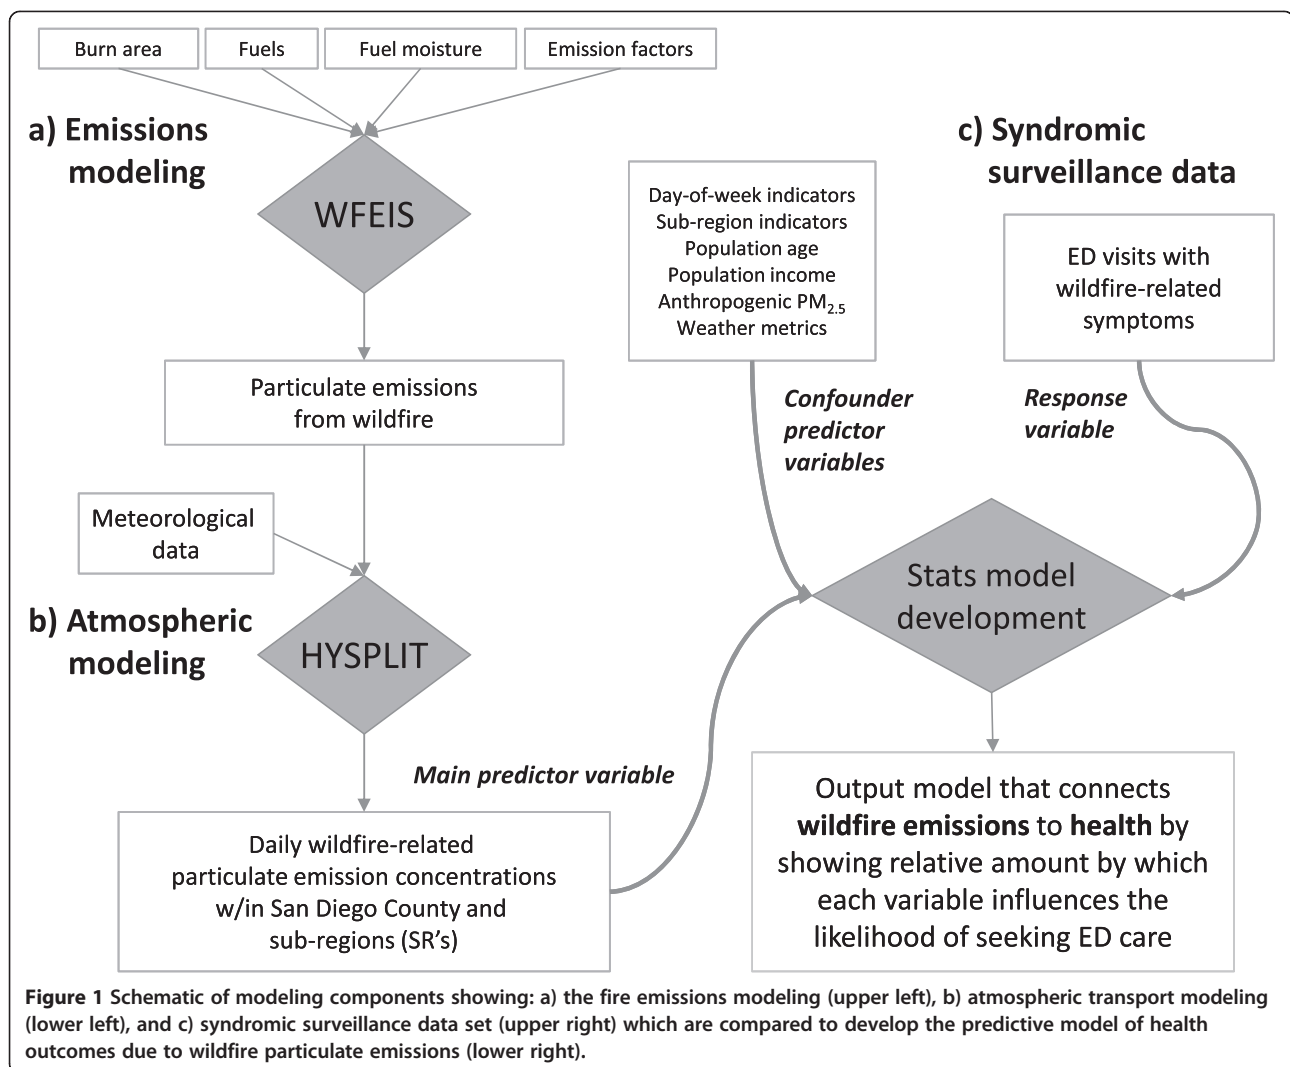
Burn area
Fuels
Fuel moisture
Emission factors

a) Emissions modeling

WFEIS

Particulate emissions from wildfire

Meteorological data

b) Atmospheric modeling

HYSPLIT

Daily wildfire-related particulate emission concentrations w/in San Diego County and sub-regions (SR's)

Main predictor variable

Day-of-week indicators
Sub-region indicators
Population age
Population income
Anthropogenic $PM_{2.5}$
Weather metrics

Confounder predictor variables

c) Syndromic surveillance data

ED visits with wildfire-related symptoms

Response variable

Stats model development

Output model that connects **wildfire emissions** to **health** by showing relative amount by which each variable influences the likelihood of seeking ED care

**Figure 1** Schematic of modeling components showing: a) the fire emissions modeling (upper left), b) atmospheric transport modeling (lower left), and c) syndromic surveillance data set (upper right) which are compared to develop the predictive model of health outcomes due to wildfire particulate emissions (lower right).